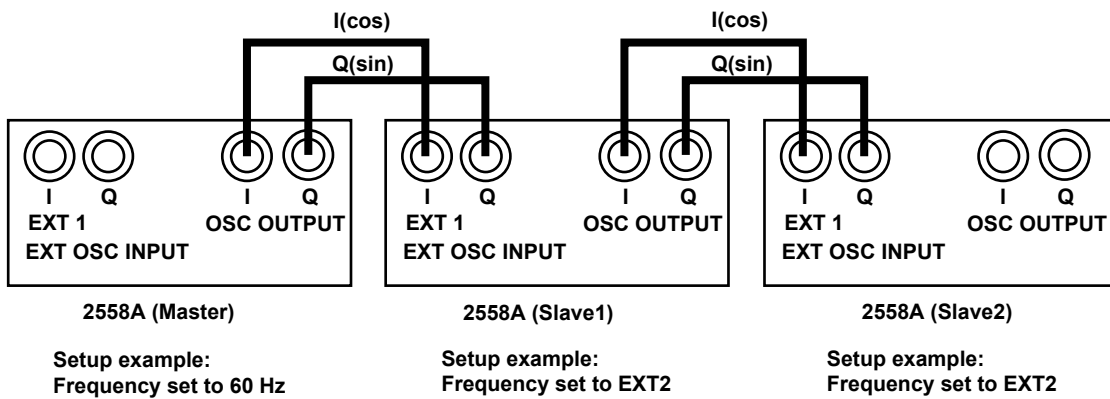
I(cos)
Q(sin)
I(cos)
Q(sin)

I Q
EXT 1
EXT OSC INPUT

I Q
OSC OUTPUT

2558A (Master)

Setup example:
Frequency set to 60 Hz

I Q
EXT 1
EXT OSC INPUT

I Q
OSC OUTPUT

2558A (Slave1)

Setup example:
Frequency set to EXT2

I Q
EXT 1
EXT OSC INPUT

I Q
OSC OUTPUT

2558A (Slave2)

Setup example:
Frequency set to EXT2